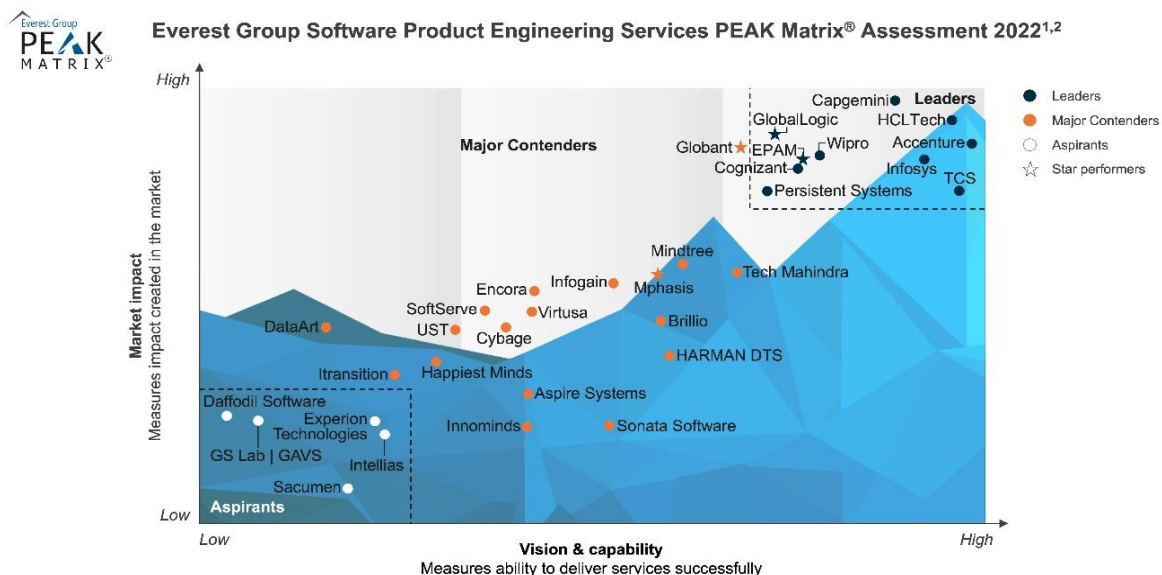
Everest Group PEAK MATRIX®

Everest Group Software Product Engineering Services PEAK Matrix® Assessment 2022$^{1,2}$

High

Low

Market impact
Measures impact created in the market

Low

High

Vision & capability
Measures ability to deliver services successfully

Leaders

Major Contenders

Aspirants

Capgemini
HCLTech
GlobalLogic
Wipro
Accenture
Globant
EPAM
Infosys
Cognizant
TCS
Persistent Systems
Mindtree
Tech Mahindra
Infogain
Encora
Mphasis
SoftServe
Virtusa
Brillio
UST
Cybage
DataArt
HARMAN DTS
Happiest Minds
Itransition
Aspire Systems
Daffodil Software
Experion Technologies
GS Lab | GAVS
Innominds
Sonata Software
Intellias
Sacumen

Leaders
Major Contenders
Aspirants
Star performers